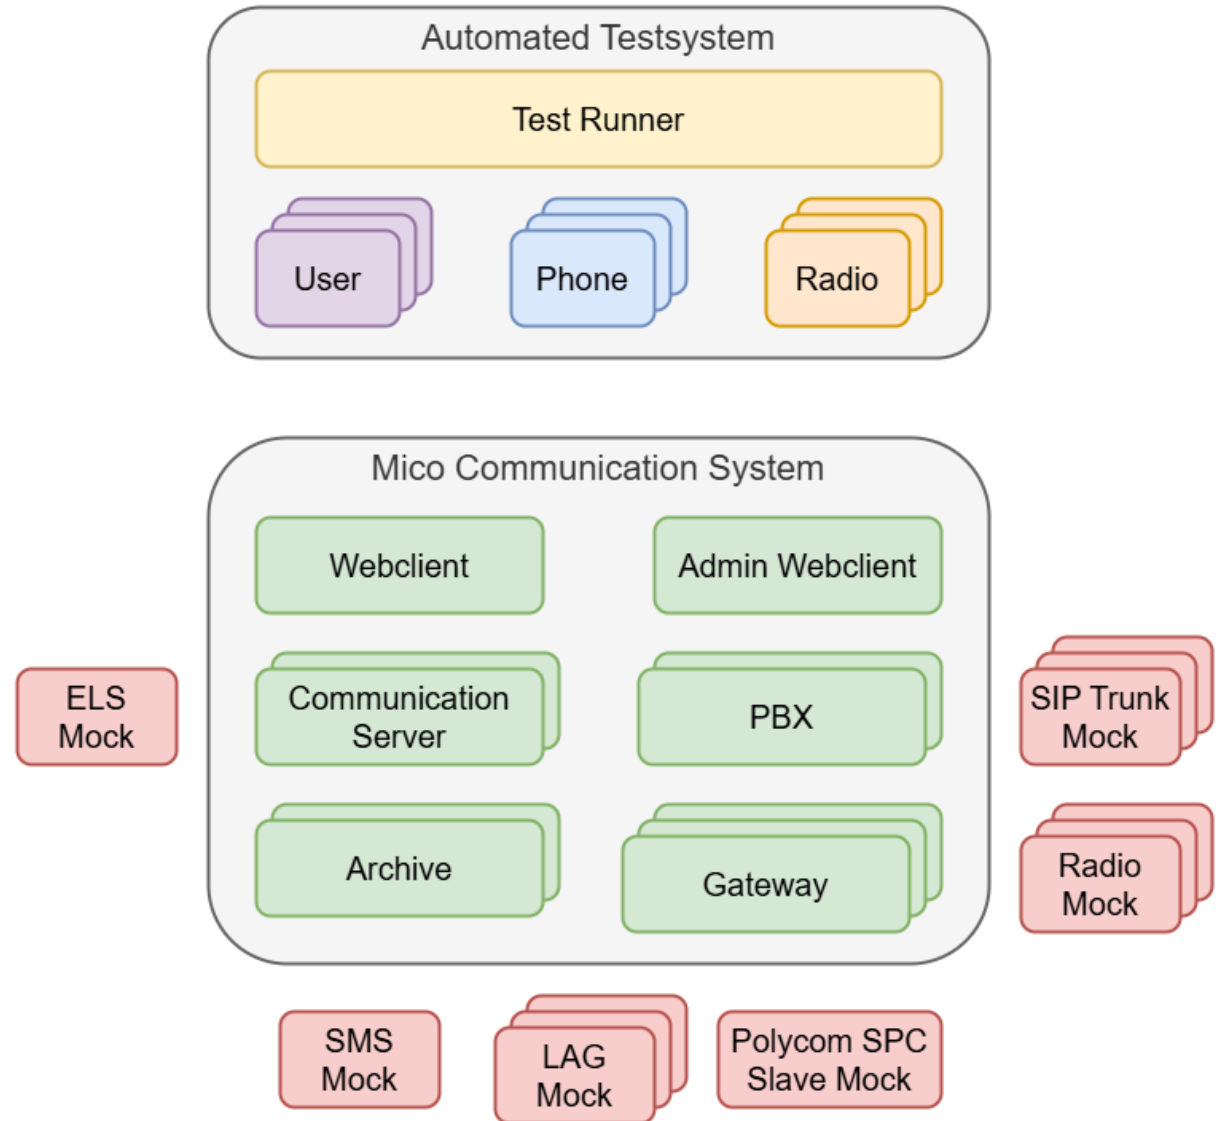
Automated Testsystem

Test Runner

User

Phone

Radio

Mico Communication System

Webclient

Admin Webclient

ELS Mock

Communication Server

PBX

SIP Trunk Mock

Archive

Gateway

Radio Mock

SMS Mock

LAG Mock

Polycom SPC Slave Mock